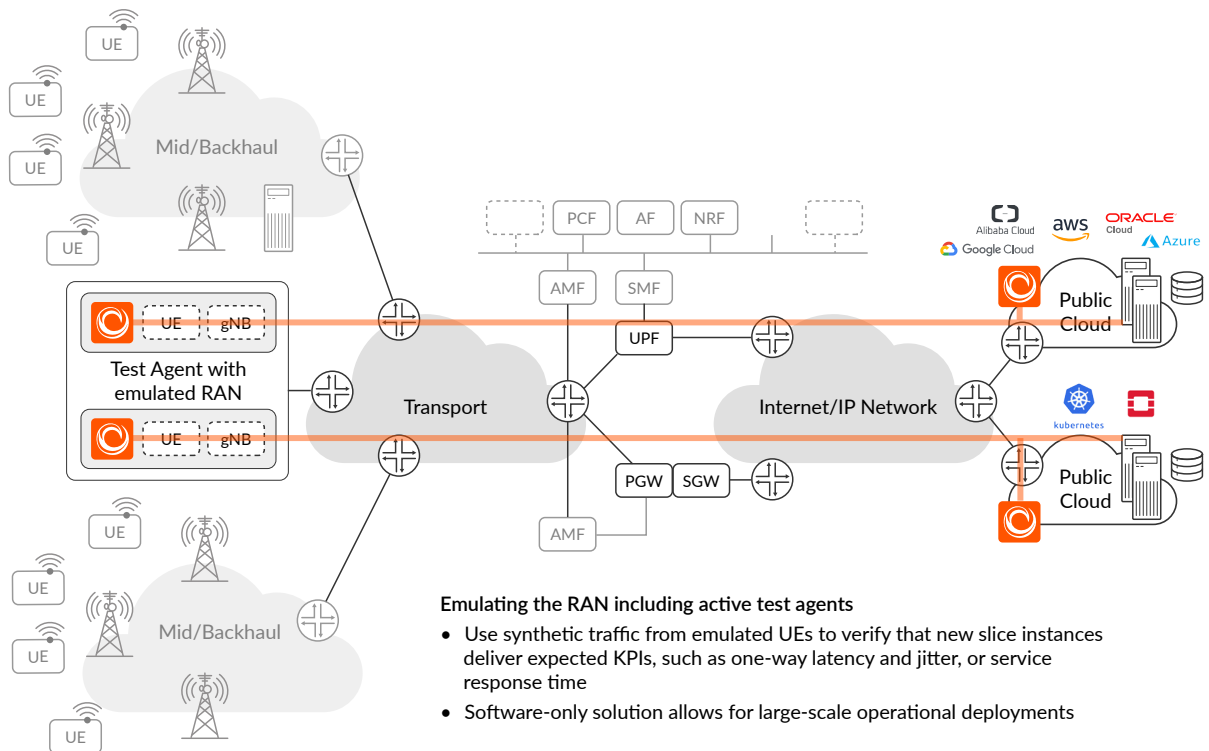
UE

UE

UE

UE

Mid/Backhaul

UE

gNB

Test Agent with emulated RAN

UE

gNB

Transport

PCF

AF

NRF

AMF

SMF

UPF

PGW

SGW

AMF

Internet/IP Network

Alibaba Cloud

aws

ORACLE Cloud

Google Cloud

Azure

Public Cloud

kubernetes

Public Cloud

UE

UE

UE

UE

Mid/Backhaul

UE

Emulating the RAN including active test agents

• Use synthetic traffic from emulated UEs to verify that new slice instances deliver expected KPIs, such as one-way latency and jitter, or service response time

• Software-only solution allows for large-scale operational deployments